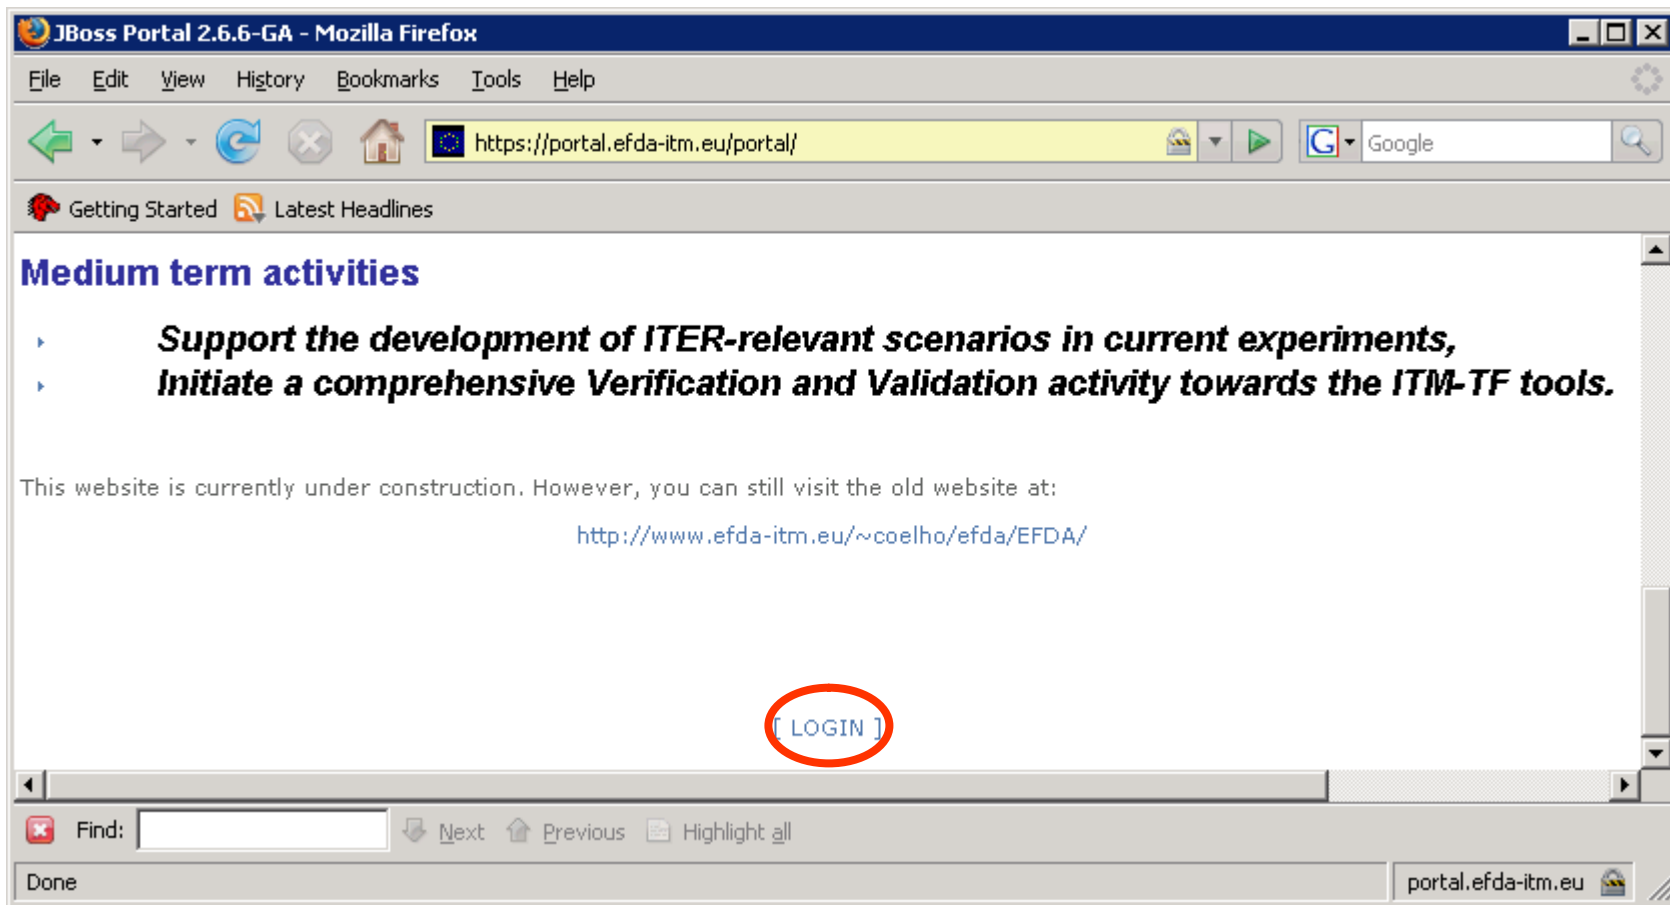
JBoss Portal 2.6.6-GA - Mozilla Firefox

File Edit View History Bookmarks Tools Help

https://portal.efda-itm.eu/portal/

Google

Getting Started Latest Headlines

Medium term activities

- Support the development of ITER-relevant scenarios in current experiments,
- Initiate a comprehensive Verification and Validation activity towards the ITM-TF tools.

This website is currently under construction. However, you can still visit the old website at:

http://www.efda-itm.eu/~coelho/efda/EFDA/

[ LOGIN ]

Find: Next Previous Highlight all

Done

portal.efda-itm.eu